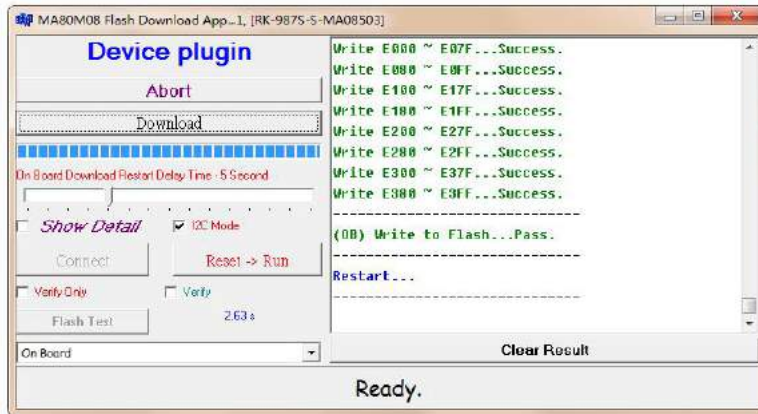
MA80M08 Flash Download App...1, [RK-987S-S-MA08503]

Device plugin

Abort

Download

On Board Download Restart Delay Time : 5 Second

Show Detail

I2C Mode

Connect

Reset -> Run

Verify Only

Verify

Flash Test

2.63 s

On Board

Write E000 ~ E07F...Success.
Write E080 ~ E0FF...Success.
Write E100 ~ E17F...Success.
Write E180 ~ E1FF...Success.
Write E200 ~ E27F...Success.
Write E280 ~ E2FF...Success.
Write E300 ~ E37F...Success.
Write E380 ~ E3FF...Success.
------------------------------
(0B) Write to Flash...Pass.
------------------------------
Restart...
------------------------------

Clear Result

Ready.